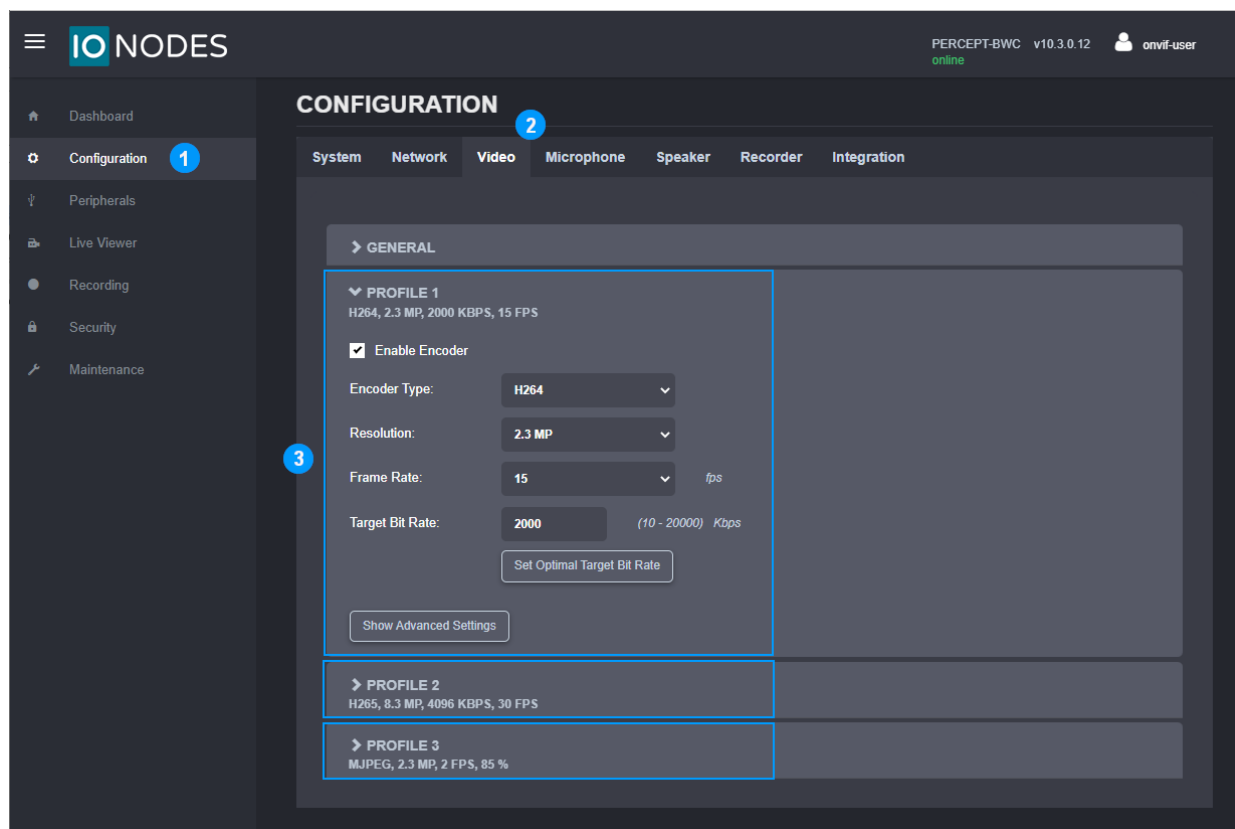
IO NODES

PERCEPT-BWC v10.3.0.12
online
onvif-user

Dashboard
Configuration 1
Peripherals
Live Viewer
Recording
Security
Maintenance

CONFIGURATION
2

System Network Video Microphone Speaker Recorder Integration

GENERAL

PROFILE 1
H264, 2.3 MP, 2000 KBPS, 15 FPS

Enable Encoder

Encoder Type: H264

Resolution: 2.3 MP

3

Frame Rate: 15 fps

Target Bit Rate: 2000 (10 - 20000) Kbps

Set Optimal Target Bit Rate

Show Advanced Settings

PROFILE 2
H265, 8.3 MP, 4096 KBPS, 30 FPS

PROFILE 3
MJPEG, 2.3 MP, 2 FPS, 85 %